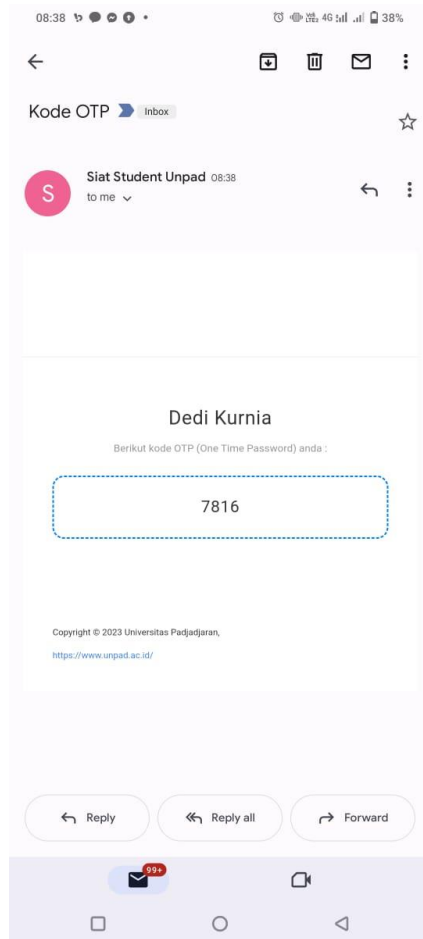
08:38 38%

Kode OTP Inbox

S Siat Student Unpad 08:38
to me

Dedi Kurnia

Berikut kode OTP (One Time Password) anda :

7816

Copyright © 2023 Universitas Padjadjaran,

https://www.unpad.ac.id/

Reply

Reply all

Forward

99+